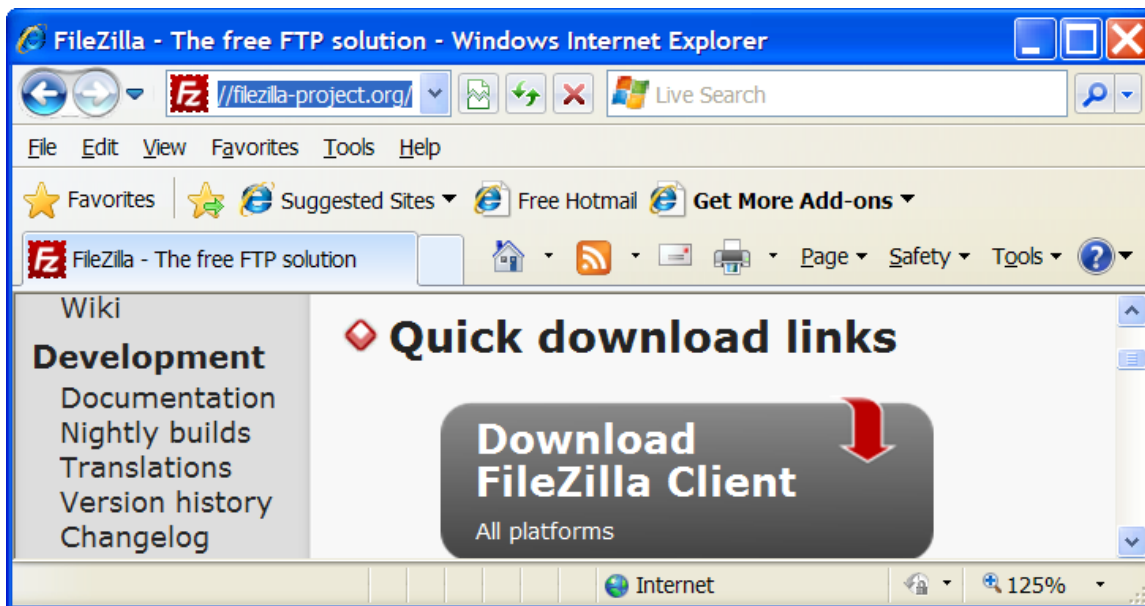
FileZilla - The free FTP solution - Windows Internet Explorer

//filezilla-project.org/

Live Search

File Edit View Favorites Tools Help

Favorites Suggested Sites Free Hotmail Get More Add-ons

FileZilla - The free FTP solution

Page Safety Tools

Wiki

Development

Documentation
Nightly builds
Translations
Version history
Changelog

Quick download links

Download FileZilla Client
All platforms

Internet

125%